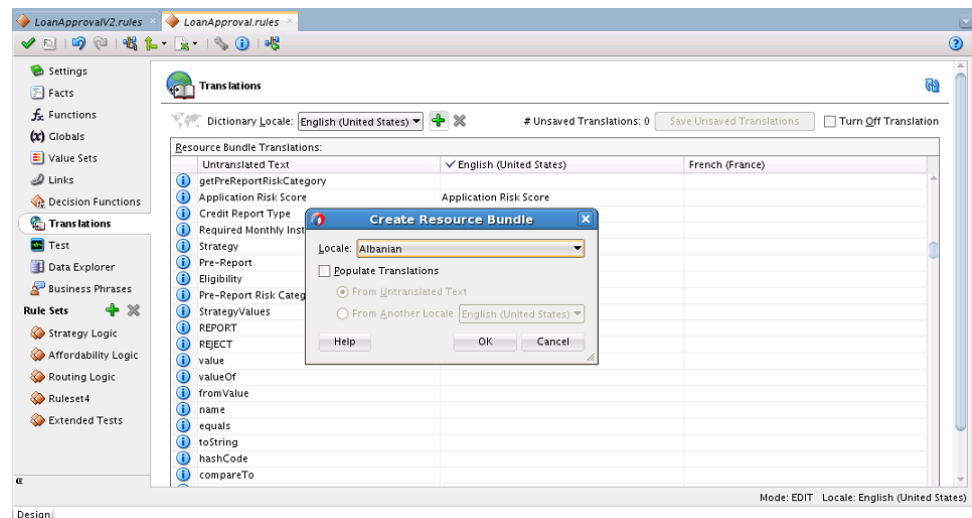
LoanApprovalV2.rules × LoanApproval.rules ×

Settings
Facts
Functions
Globals
Value Sets
Links
Decision Functions
Translations
Test
Data Explorer
Business Phrases
Rule Sets
Strategy Logic
Affordability Logic
Routing Logic
Ruleset4
Extended Tests

Translations

Dictionary Locale: English (United States)
# Unsaved Translations: 0
Save Unsaved Translations
Turn Off Translation

Resource Bundle Translations:

| Untranslated Text | ✓ English (United States) | French (France) |
|---|---|---|
| getPreReportRiskCategory | | |
| Application Risk Score | Application Risk Score | |
| Credit Report Type | | |
| Required Monthly Inst | | |
| Strategy | | |
| Pre-Report | | |
| Eligibility | | |
| Pre-Report Risk Categ | | |
| StrategyValues | | |
| REPORT | | |
| REJECT | | |
| value | | |
| valueOf | | |
| fromValue | | |
| name | | |
| equals | | |
| toString | | |
| hashCode | | |
| compareTo | | |

Create Resource Bundle
Locale: Albanian
Populate Translations
From Untranslated Text
From Another Locale English (United States)
Help
OK
Cancel

Mode: EDIT Locale: English (United States)

Design